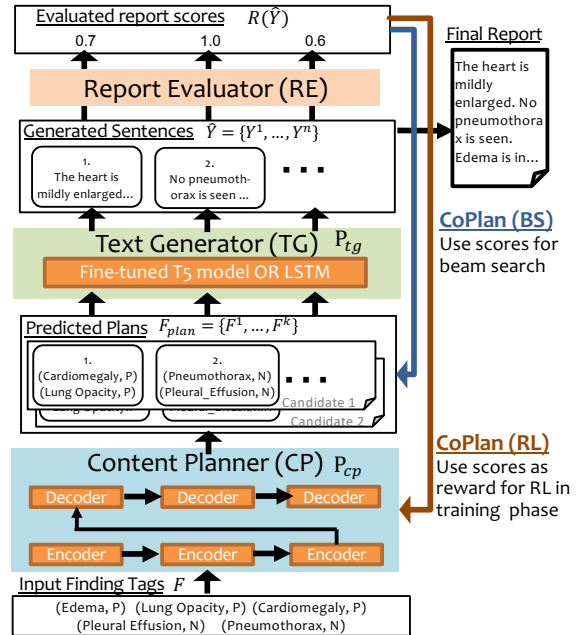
Evaluated report scores $R(\hat{Y})$

0.7 1.0 0.6

Report Evaluator (RE)

Generated Sentences $\hat{Y} = \{Y^1, \dots, Y^n\}$

1. The heart is mildly enlarged...

2. No pneumothorax is seen ...

...

Final Report

The heart is mildly enlarged. No pneumothorax is seen. Edema is in...

CoPlan (BS)
Use scores for beam search

Text Generator (TG) $P_{tg}$

Fine-tuned T5 model OR LSTM

Predicted Plans $F_{plan} = \{F^1, \dots, F^k\}$

1. (Cardiomegaly, P) (Lung Opacity, P)

2. (Pneumothorax, N) (Pleural_Effusion, N)

...

Candidate 1
Candidate 2

CoPlan (RL)
Use scores as reward for RL in training phase

Content Planner (CP) $P_{cp}$

Decoder Decoder Decoder

Encoder Encoder Encoder

Input Finding Tags $F$

(Edema, P) (Lung Opacity, P) (Cardiomegaly, P)
(Pleural Effusion, N) (Pneumothorax, N)